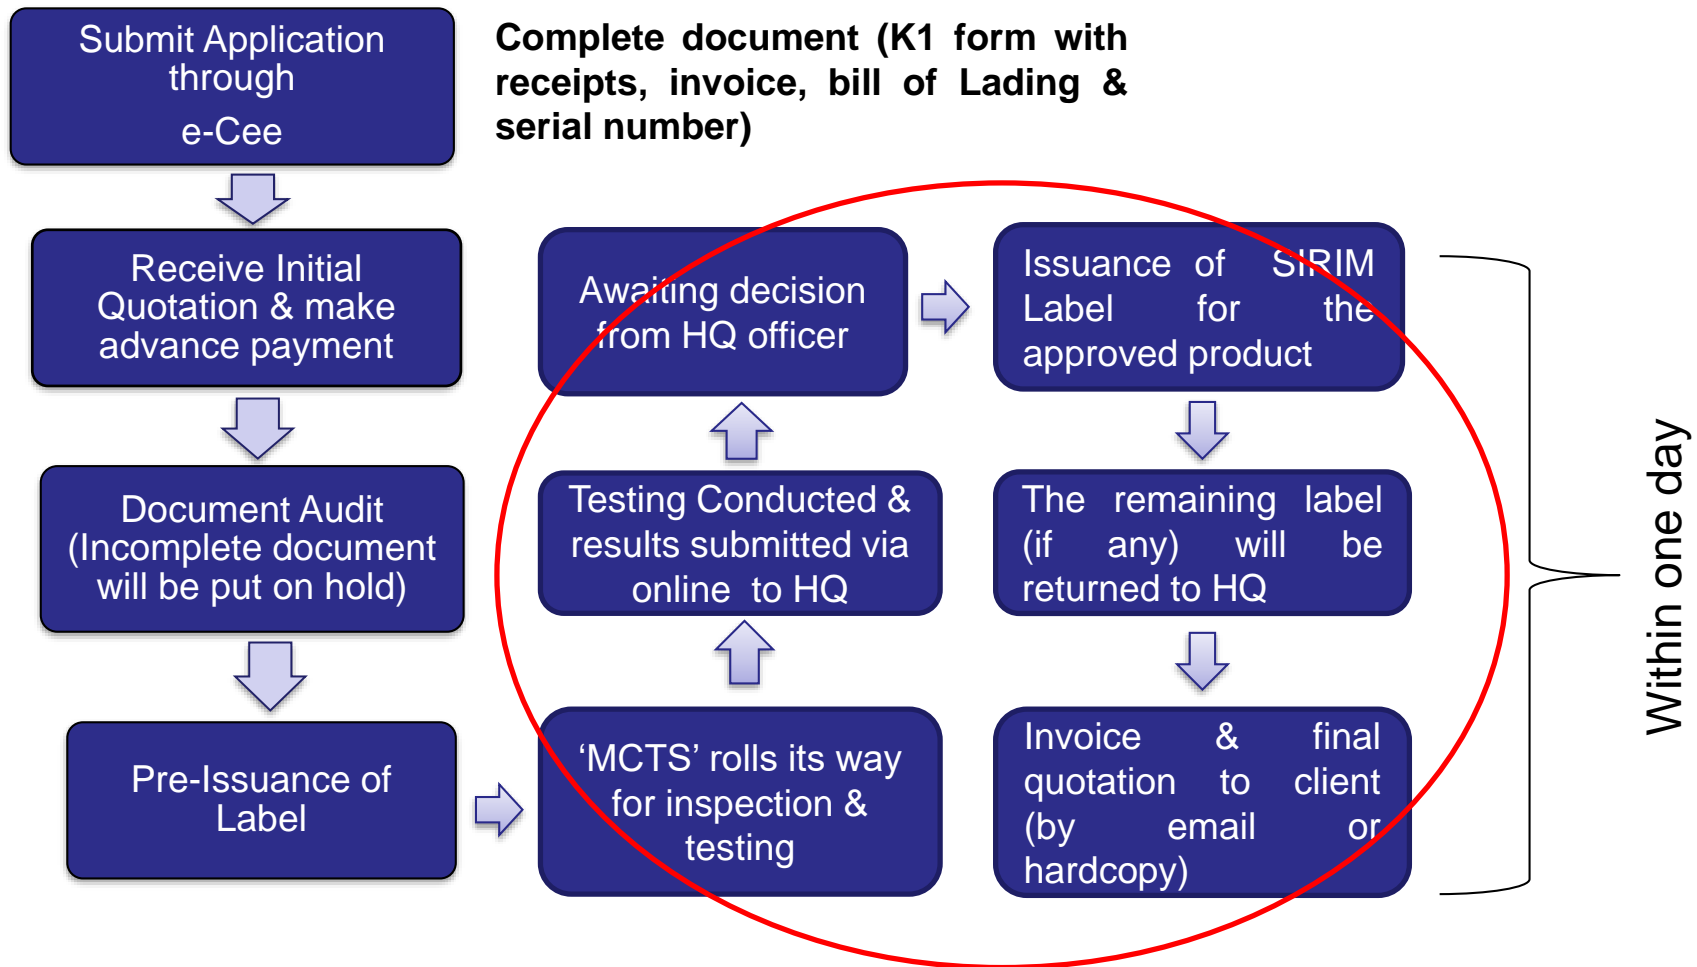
Submit Application through e-Cee

Complete document (K1 form with receipts, invoice, bill of Lading & serial number)

Receive Initial Quotation & make advance payment

Document Audit (Incomplete document will be put on hold)

Pre-Issuance of Label

'MCTS' rolls its way for inspection & testing

Testing Conducted & results submitted via online to HQ

Awaiting decision from HQ officer

Issuance of SIRIM Label for the approved product

The remaining label (if any) will be returned to HQ

Invoice & final quotation to client (by email or hardcopy)

Within one day